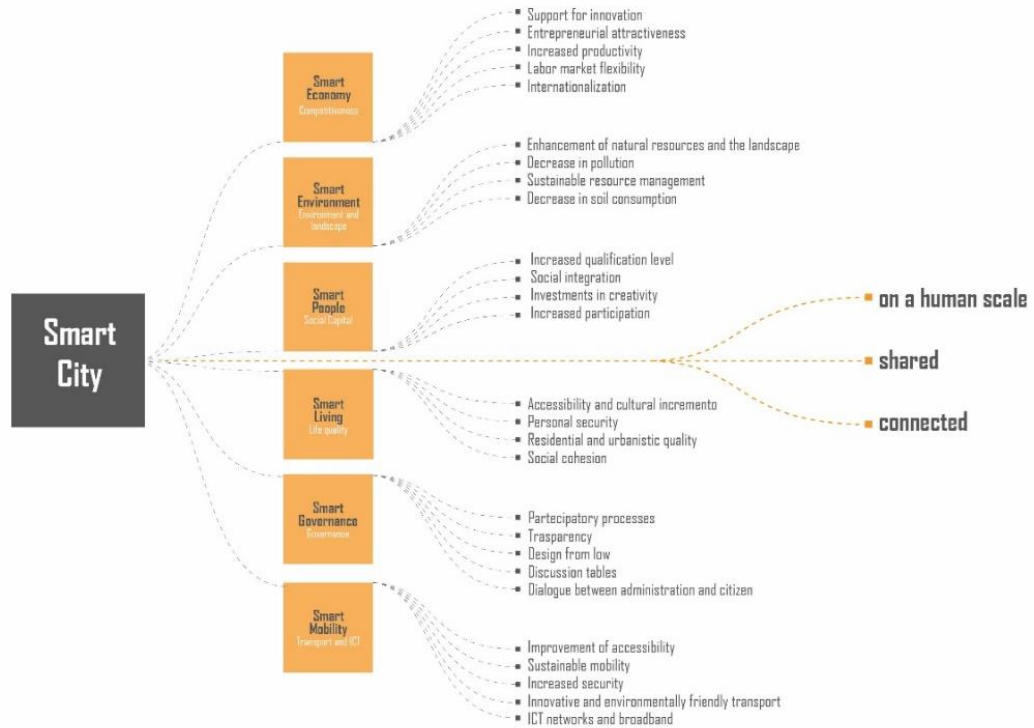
Smart City

Smart Economy
Competitiveness

- Support for innovation
- Entrepreneurial attractiveness
- Increased productivity
- Labor market flexibility
- Internationalization

Smart Environment
Environment and landscape

- Enhancement of natural resources and the landscape
- Decrease in pollution
- Sustainable resource management
- Decrease in soil consumption

Smart People
Social Capital

- Increased qualification level
- Social integration
- Investments in creativity
- Increased participation

Smart Living
Life quality

- Accessibility and cultural incremento
- Personal security
- Residential and urbanistic quality
- Social cohesion

Smart Governance
Governance

- Partecipatory processes
- Trasparency
- Design from low
- Discussion tables
- Dialogue between administration and citizen

Smart Mobility
Transport and ICT

- Improvement of accessibility
- Sustainable mobility
- Increased security
- Innovative and environmentally friendly transport
- ICT networks and broadband

- on a human scale
- shared
- connected